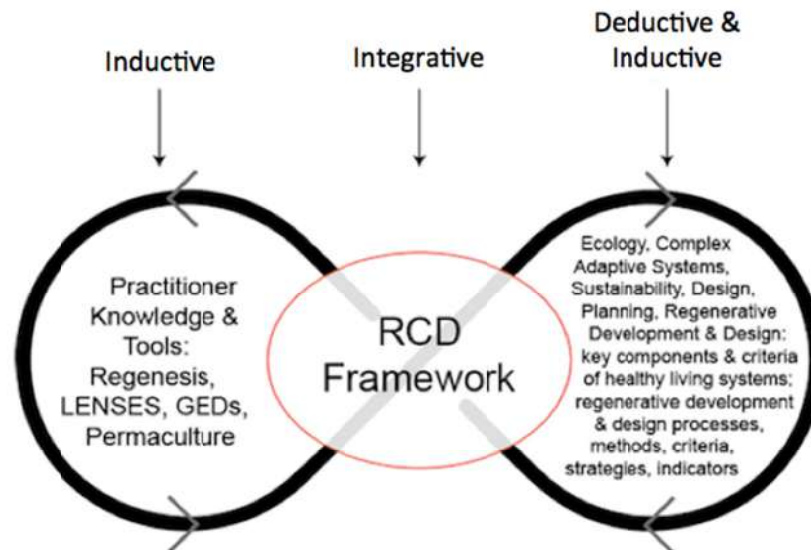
Inductive

Integrative

Deductive & Inductive

Practitioner Knowledge & Tools: Regenesis, LENSES, GEDs, Permaculture

RCD Framework

Ecology, Complex Adaptive Systems, Sustainability, Design, Planning, Regenerative Development & Design: key components & criteria of healthy living systems; regenerative development & design processes, methods, criteria, strategies, indicators